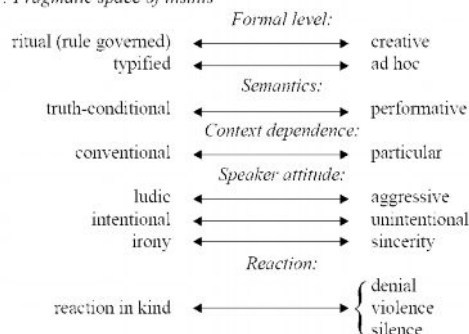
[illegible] Pragmatic space of insults

Formal level:

ritual (rule governed) creative
typified ad hoc

Semantics:

truth-conditional performative

Context dependence:

conventional particular

Speaker attitude:

ludic aggressive
intentional unintentional
irony sincerity

Reaction:

reaction in kind denial
violence
silence